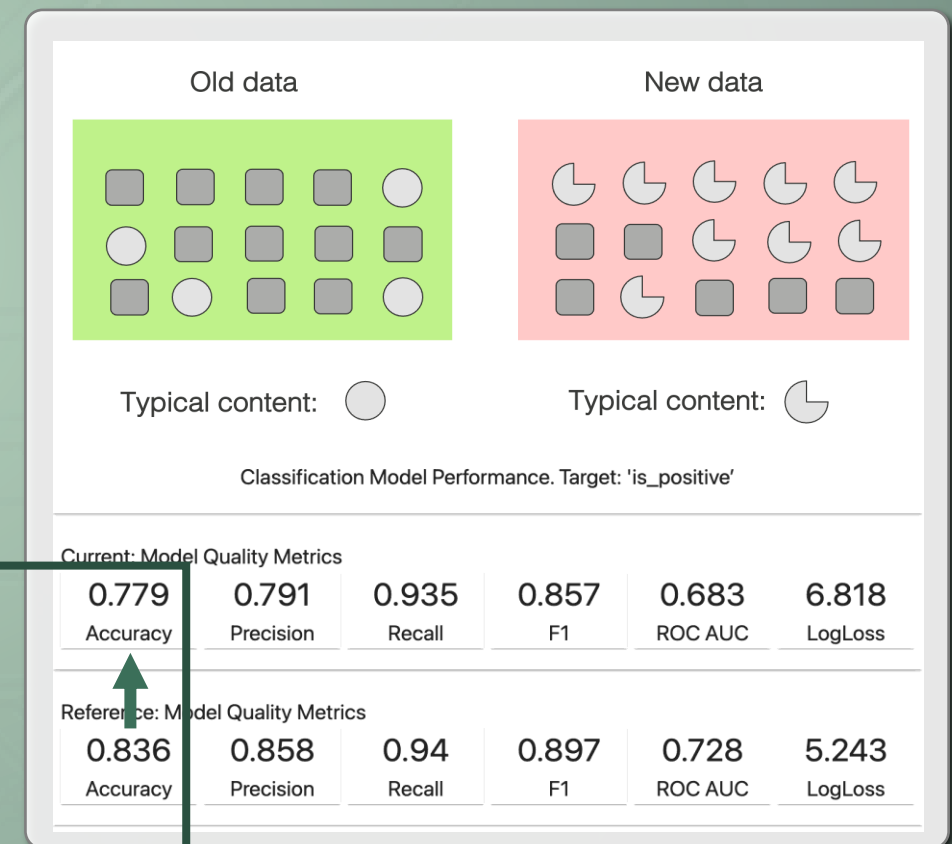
Old data

New data

Typical content:

Typical content:

Classification Model Performance. Target: 'is_positive'

Current: Model Quality Metrics

| 0.779 | 0.791 | 0.935 | 0.857 | 0.683 | 6.818 |
|---|---|---|---|---|---|
| Accuracy | Precision | Recall | F1 | ROC AUC | LogLoss |

Refere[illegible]: M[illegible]del Quality Metrics

| 0.836 | 0.858 | 0.94 | 0.897 | 0.728 | 5.243 |
|---|---|---|---|---|---|
| Accuracy | Precision | Recall | F1 | ROC AUC | LogLoss |